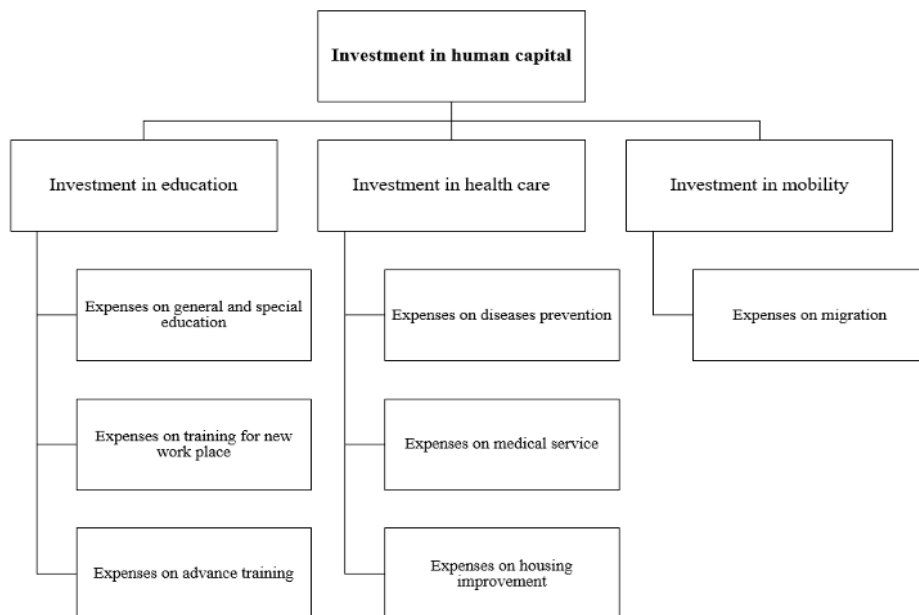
Investment in human capital

Investment in education

Expenses on general and special education

Expenses on training for new work place

Expenses on advance training

Investment in health care

Expenses on diseases prevention

Expenses on medical service

Expenses on housing improvement

Investment in mobility

Expenses on migration